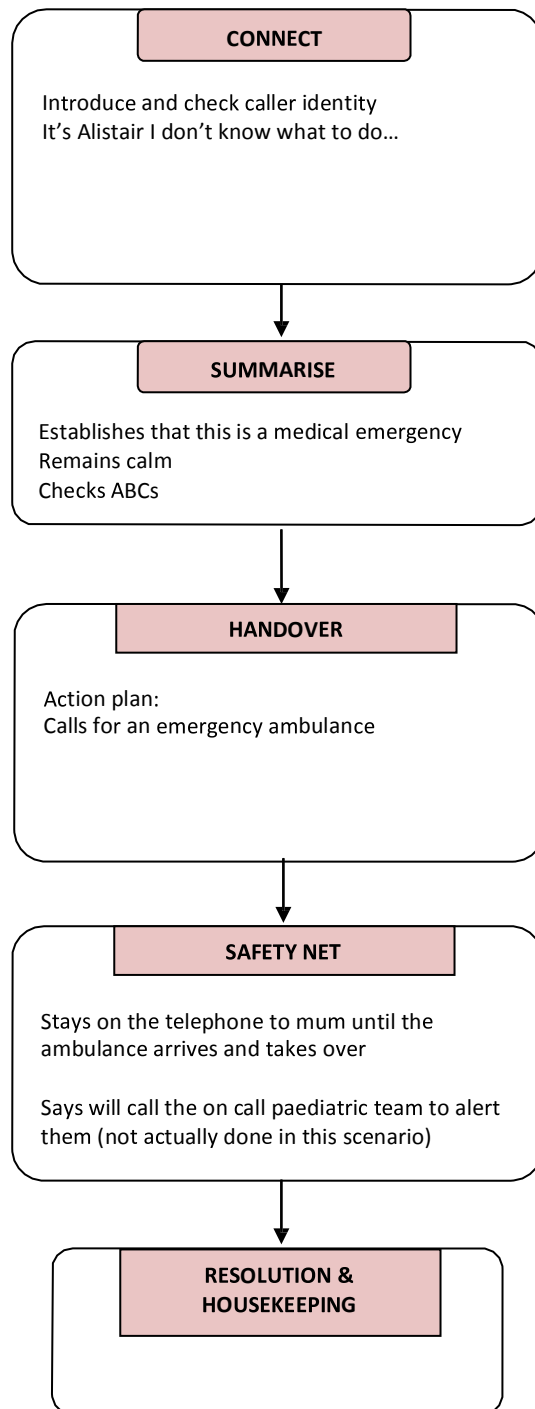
CONNECT

Introduce and check caller identity
It's Alistair I don't know what to do…

SUMMARISE

Establishes that this is a medical emergency
Remains calm
Checks ABCs

HANDOVER

Action plan:
Calls for an emergency ambulance

SAFETY NET

Stays on the telephone to mum until the ambulance arrives and takes over

Says will call the on call paediatric team to alert them (not actually done in this scenario)

RESOLUTION & HOUSEKEEPING